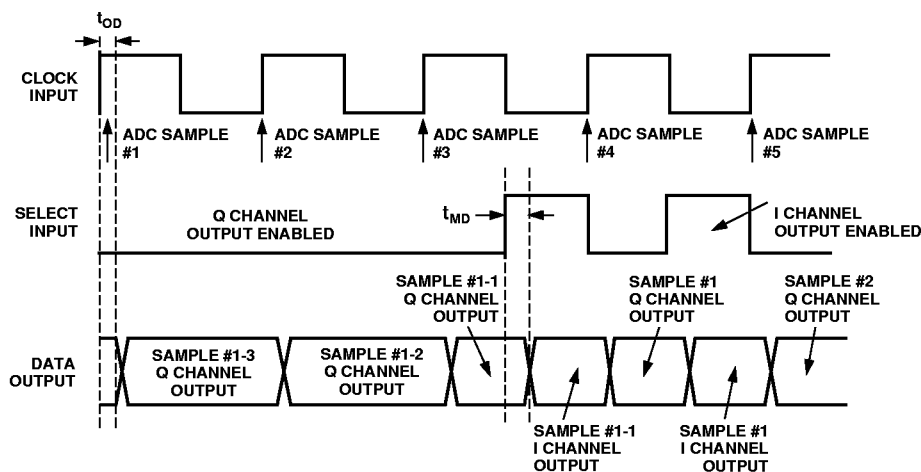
$t_{OD}$

CLOCK INPUT

ADC SAMPLE #1

ADC SAMPLE #2

ADC SAMPLE #3

ADC SAMPLE #4

ADC SAMPLE #5

SELECT INPUT

Q CHANNEL OUTPUT ENABLED

$t_{MD}$

I CHANNEL OUTPUT ENABLED

SAMPLE #1-1 Q CHANNEL OUTPUT

SAMPLE #1 Q CHANNEL OUTPUT

SAMPLE #2 Q CHANNEL OUTPUT

DATA OUTPUT

SAMPLE #1-3 Q CHANNEL OUTPUT

SAMPLE #1-2 Q CHANNEL OUTPUT

SAMPLE #1-1 I CHANNEL OUTPUT

SAMPLE #1 I CHANNEL OUTPUT